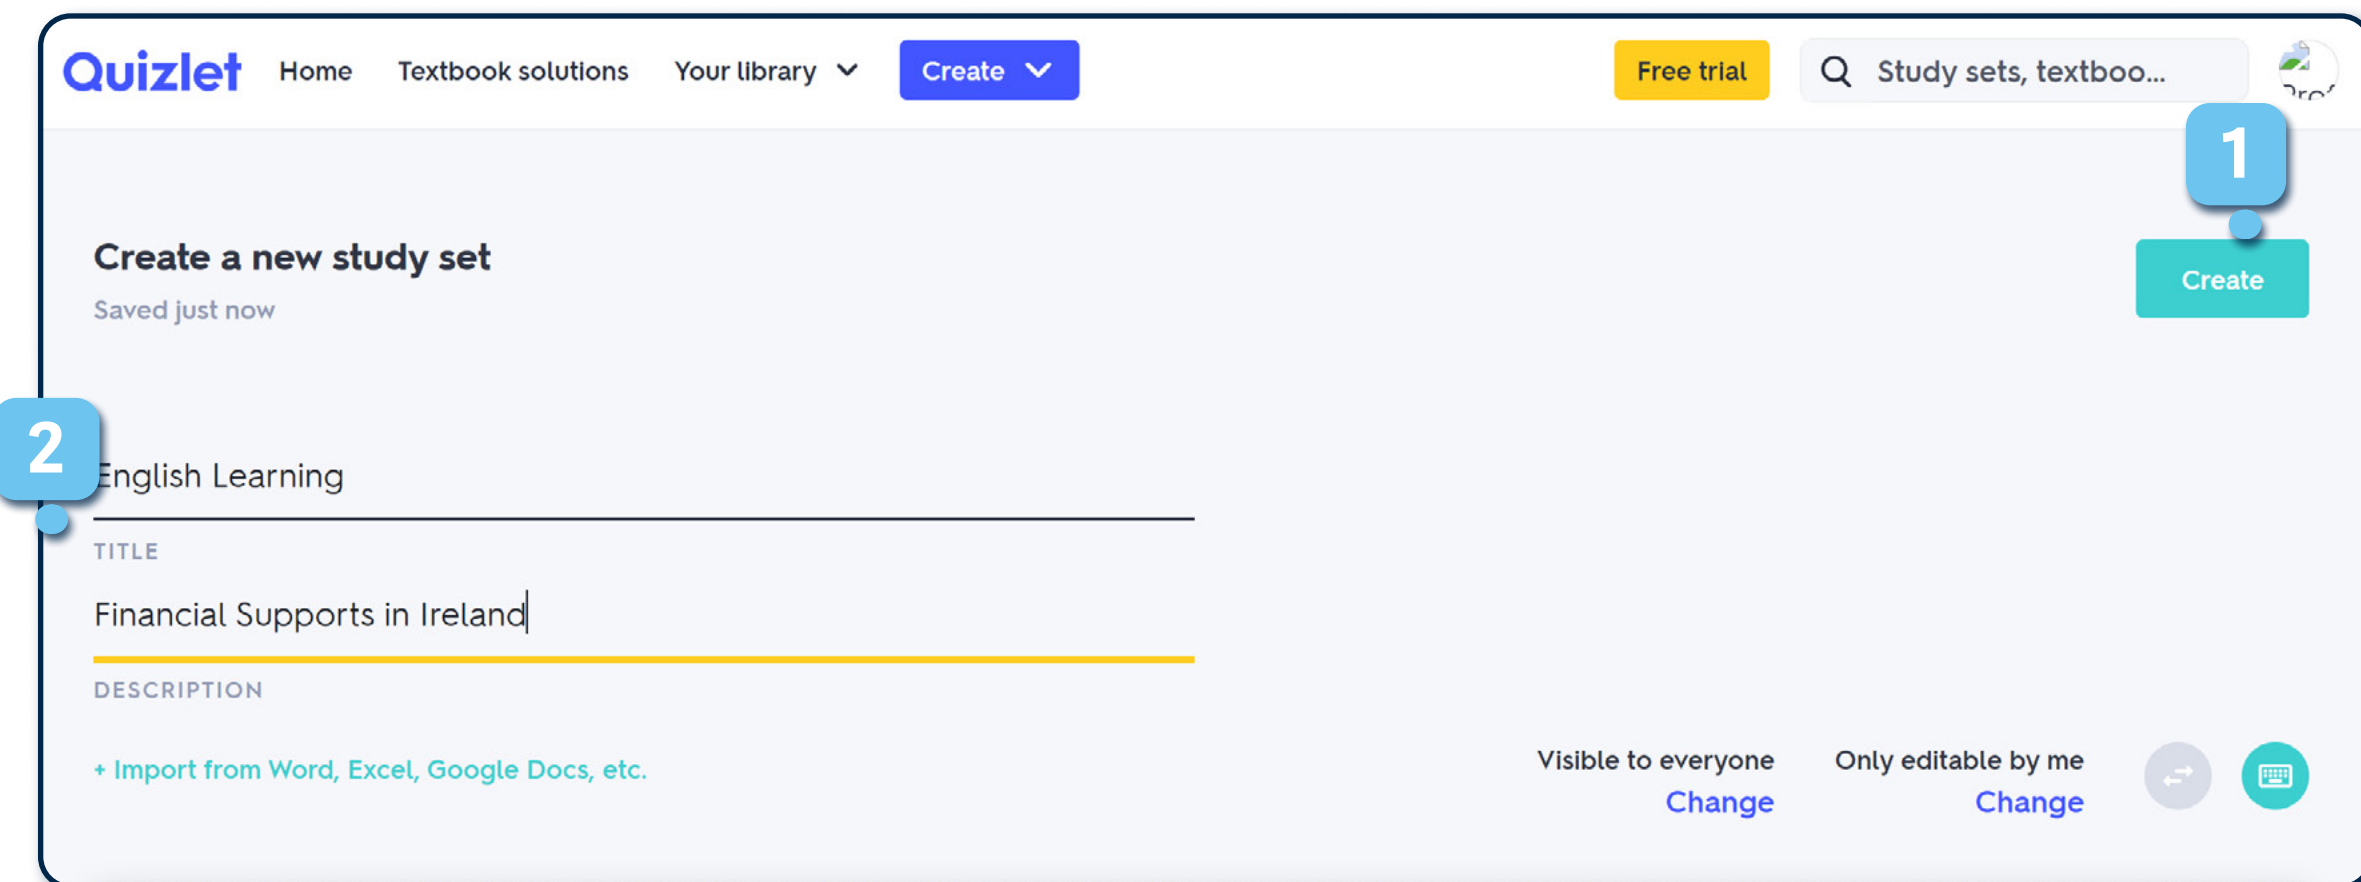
Quizlet Home Textbook solutions Your library Create

Free trial Study sets, textboo...

1

Create a new study set

Saved just now

Create

2

English Learning

TITLE

Financial Supports in Ireland

DESCRIPTION

+ Import from Word, Excel, Google Docs, etc.

Visible to everyone
Change

Only editable by me
Change